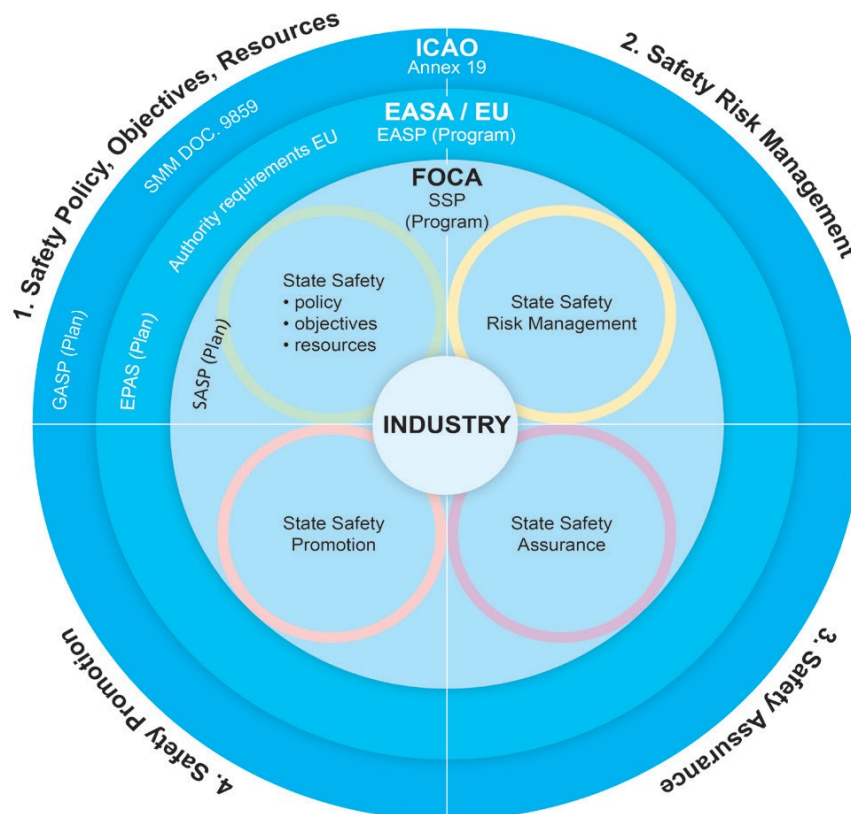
1. Safety Policy, Objectives, Resources

ICAO
Annex 19

2. Safety Risk Management

SMM DOC. 9859

EASA / EU
EASP (Program)

Authority requirements EU

FOCA
SSP
(Program)

GASP (Plan)

EPAS (Plan)

SASP (Plan)

State Safety
• policy
• objectives
• resources

State Safety
Risk Management

INDUSTRY

State Safety
Promotion

State Safety
Assurance

4. Safety Promotion

3. Safety Assurance